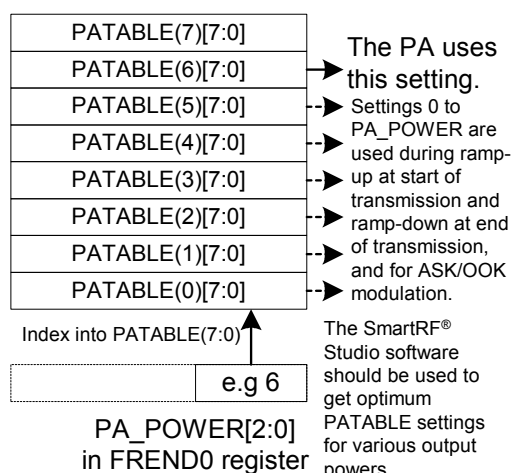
PATABLE(7)[7:0]
PATABLE(6)[7:0]
PATABLE(5)[7:0]
PATABLE(4)[7:0]
PATABLE(3)[7:0]
PATABLE(2)[7:0]
PATABLE(1)[7:0]
PATABLE(0)[7:0]

The PA uses this setting.

Settings 0 to PA_POWER are used during rampup at start of transmission and ramp-down at end of transmission, and for ASK/OOK modulation.

Index into PATABLE(7:0)

e.g 6

PA_POWER[2:0] in FREND0 register

The SmartRF® Studio software should be used to get optimum PATABLE settings for various output powers.